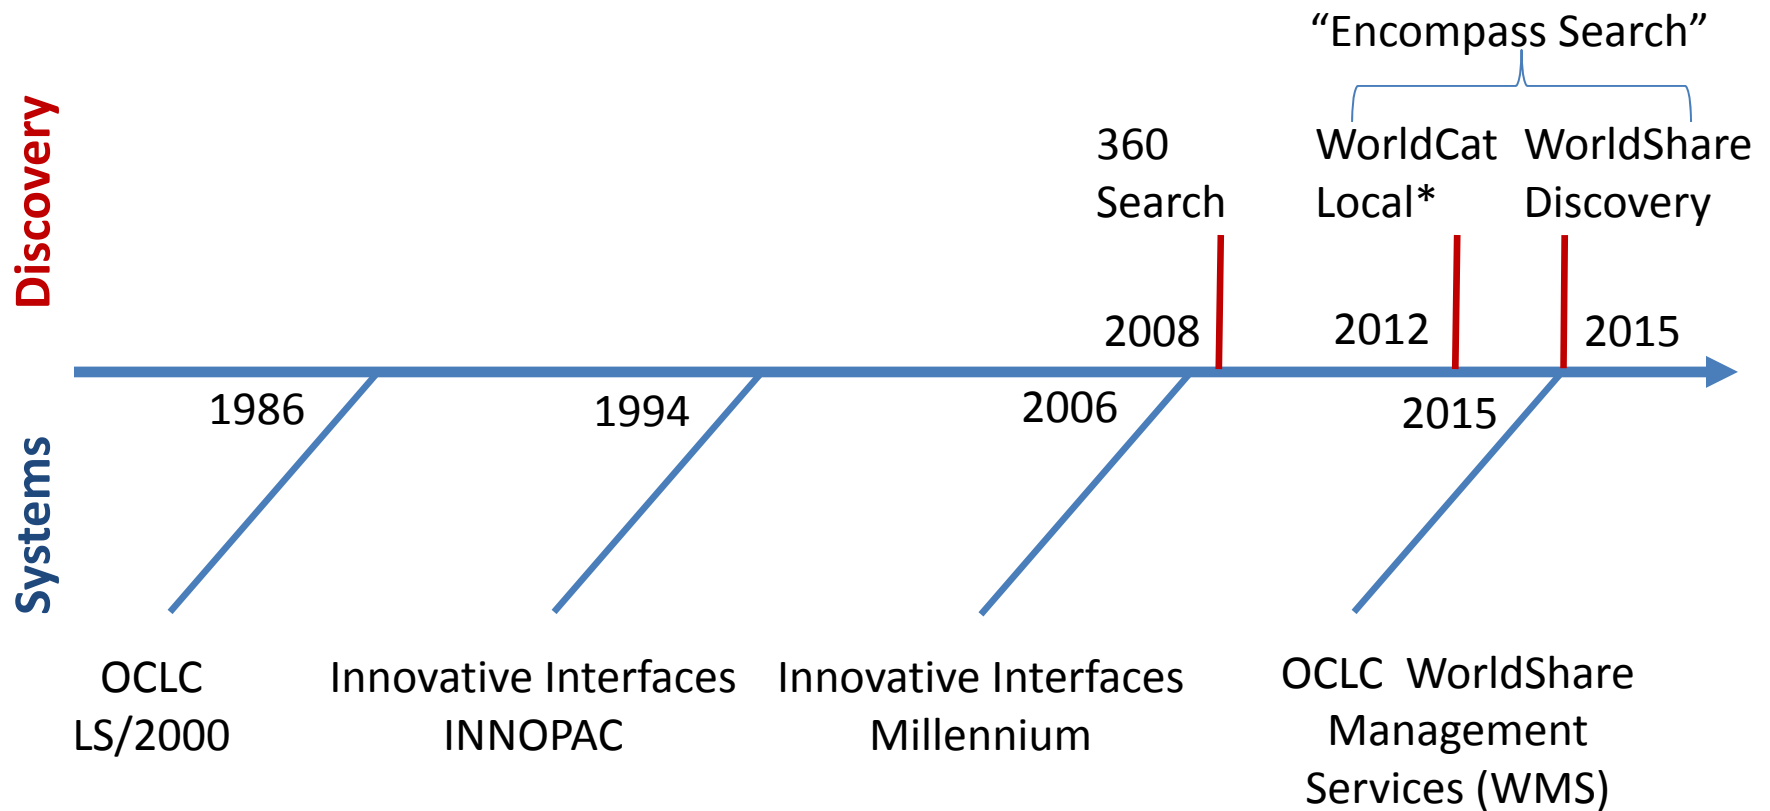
“Encompass Search”

Discovery

360 Search

WorldCat Local*

WorldShare Discovery

2008

2012

2015

1986

1994

2006

2015

Systems

OCLC LS/2000

Innovative Interfaces INNOPAC

Innovative Interfaces Millennium

OCLC WorldShare Management Services (WMS)